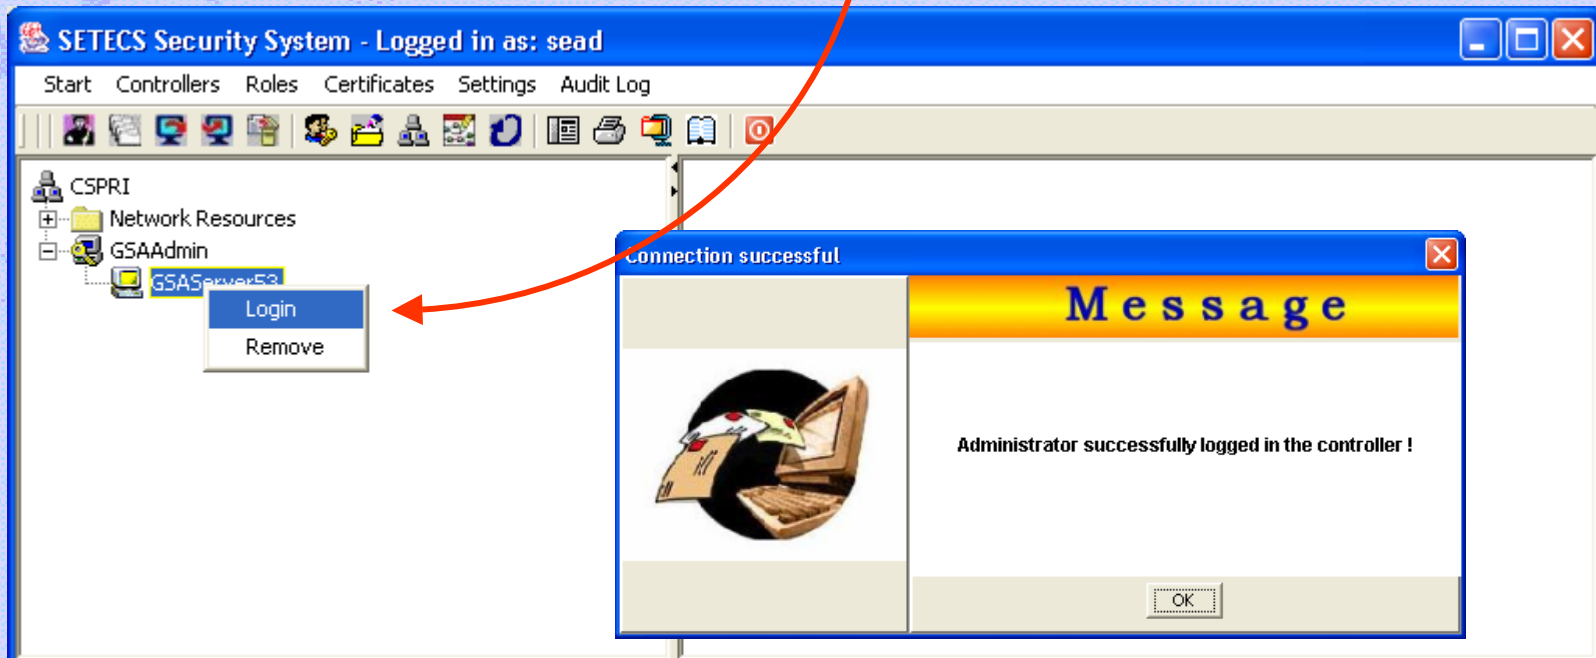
SETECS Security System - Logged in as: sead

Start Controllers Roles Certificates Settings Audit Log

CSPRI
Network Resources
GSAAdmin
GSAServer53

Login
Remove

Connection successful

Message

Administrator successfully logged in the controller !

OK